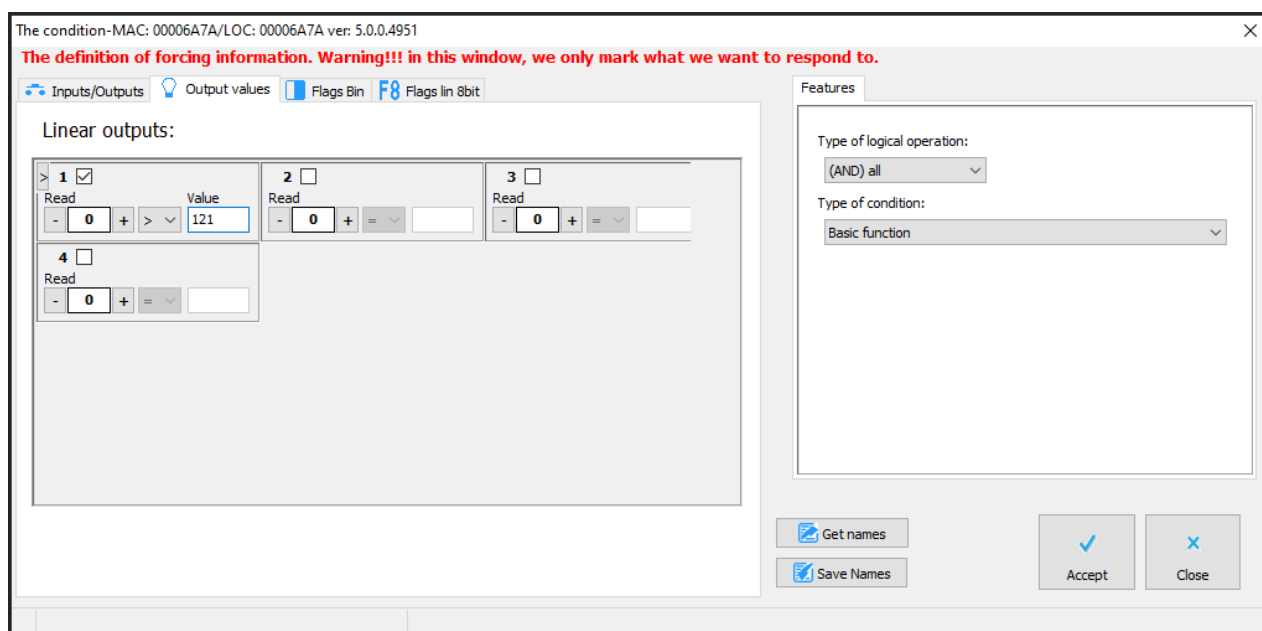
The condition-MAC: 00006A7A/LOC: 00006A7A ver: 5.0.0.4951

The definition of forcing information. Warning!!! in this window, we only mark what we want to respond to.

Inputs/Outputs | Output values | Flags Bin | F8 Flags lin 8bit

Linear outputs:

> 1 ☑
Read Value
- 0 + > 121

2 ☐
Read
- 0 + =

3 ☐
Read
- 0 + =

4 ☐
Read
- 0 + =

Features

Type of logical operation:
(AND) all

Type of condition:
Basic function

Get names
Save Names

Accept
Close